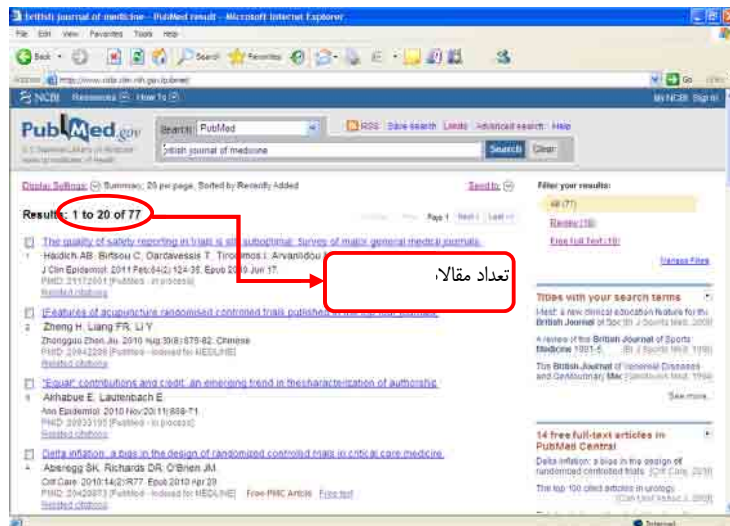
british journal of medicine - PubMed result - Microsoft Internet Explorer

File Edit View Favorites Tools Help

Back Search Favorites

Address http://www.ncbi.nlm.nih.gov/pubmed

Go

NCBI Resources How To

My NCBI Sign In

PubMed.gov

U.S. National Library of Medicine National Institutes of Health

Search: PubMed

RSS Save search Limits Advanced search Help

british journal of medicine

Search Clear

Display Settings: Summary, 20 per page, Sorted by Recently Added

Send to:

Results: 1 to 20 of 77

First Prev Page 1 Next Last

The quality of safety reporting in trials is still suboptimal: survey of major general medical journals.

1. Haidich AB, Birtsou C, Dardavessis T, Tirodimos I, Arvanitidou M.

J Clin Epidemiol. 2011 Feb;64(2):124-35. Epub 2010 Jun 17.

PMID: 21172601 [PubMed - in process]

Related citations

تعداد مقالات

[Features of acupuncture randomised controlled trials published in the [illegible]]

2. Zheng H, Liang FR, Li Y

Zhongguo Zhen Jiu. 2010 Aug;30(8):675-82. Chinese.

PMID: 20942269 [PubMed - indexed for MEDLINE]

Related citations

"Equal" contributions and credit: an emerging trend in thecharacterization of authorship.

3. Akhabue E, Lautenbach E.

Ann Epidemiol. 2010 Nov;20(11):868-71.

PMID: 20933195 [PubMed - in process]

Related citations

Delta inflation: a bias in the design of randomized controlled trials in critical care medicine.

4. Aberegg SK, Richards DR, O'Brien JM.

Crit Care. 2010;14(2):R77. Epub 2010 Apr 29.

PMID: 20429873 [PubMed - indexed for MEDLINE] Free PMC Article Free text

Related citations

Filter your results:

All (77)

Review (10)

Free full text (10)

Manage Filters

Titles with your search terms

Head: a new clinical education feature for the British Journal of Sports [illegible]

A review of the British Journal of Sports Medicine 1991-5. [Br J Sports Med. 1996]

The British Journal of Venereal Diseases and Genitourinary Med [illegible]

See more...

14 free full-text articles in PubMed Central

Delta inflation: a bias in the design of randomized controlled trials. [Crit Care. 2010]

The top 100 cited articles in urology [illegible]

Internet